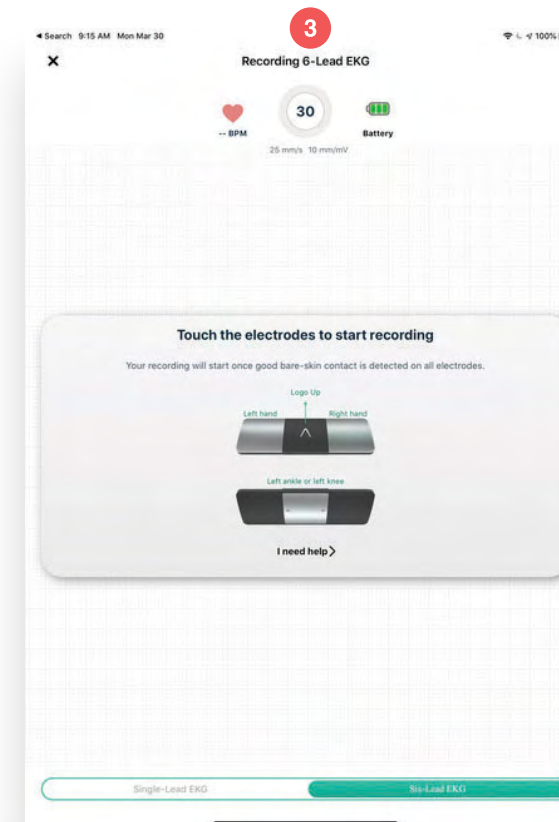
◂ Search 9:15 AM Mon Mar 30

3

100%

×

Recording 6-Lead EKG

-- BPM

30

Battery

25 mm/s 10 mm/mV

Touch the electrodes to start recording

Your recording will start once good bare-skin contact is detected on all electrodes.

Logo Up

Left hand

Right hand

Left ankle or left knee

I need help >

Single-Lead EKG

Six-Lead EKG